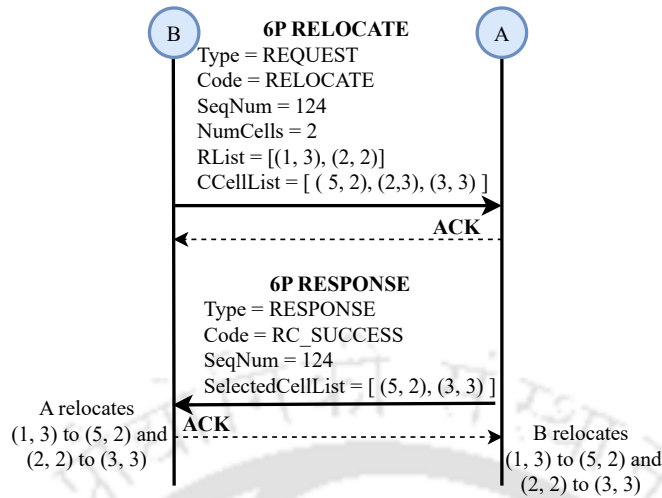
B

6P RELOCATE

A

Type = REQUEST
Code = RELOCATE
SeqNum = 124
NumCells = 2
RList = [(1, 3), (2, 2)]
CCellList = [ ( 5, 2), (2,3), (3, 3) ]

ACK

6P RESPONSE
Type = RESPONSE
Code = RC_SUCCESS
SeqNum = 124
SelectedCellList = [ (5, 2), (3, 3) ]

A relocates (1, 3) to (5, 2) and (2, 2) to (3, 3)

ACK

B relocates (1, 3) to (5, 2) and (2, 2) to (3, 3)